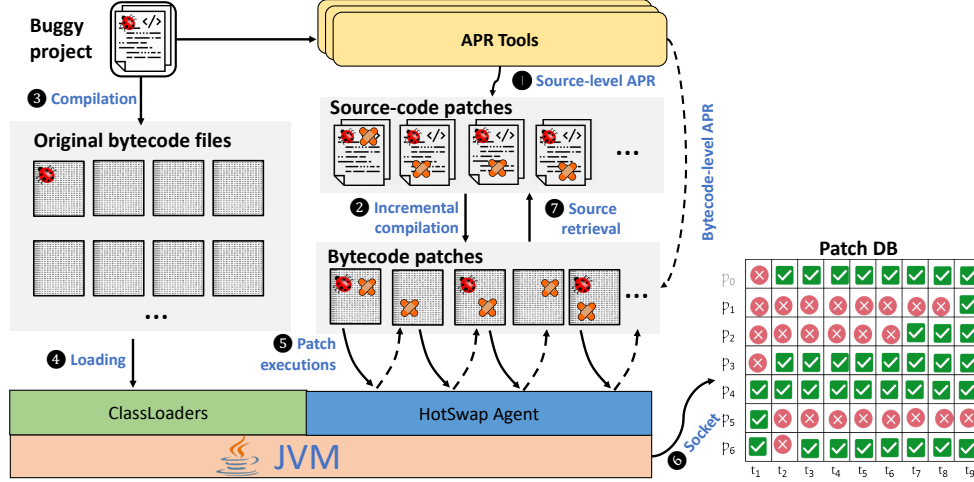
Buggy project

APR Tools

1 Source-level APR

3 Compilation

Source-code patches

Original bytecode files

...

...

2 Incremental compilation

7 Source retrieval

Bytecode-level APR

Bytecode patches

...

...

4 Loading

5 Patch executions

ClassLoaders

HotSwap Agent

JVM

6 Socket

Patch DB

| | | | | | | | | | |
|---|---|---|---|---|---|---|---|---|---|
| $p_0$ | ✗ | ✓ | ✓ | ✓ | ✓ | ✓ | ✓ | ✓ | ✓ |
| $p_1$ | ✗ | ✗ | ✗ | ✗ | ✗ | ✗ | ✗ | ✗ | ✓ |
| $p_2$ | ✗ | ✗ | ✗ | ✗ | ✗ | ✗ | ✓ | ✓ | ✓ |
| $p_3$ | ✗ | ✓ | ✓ | ✓ | ✓ | ✓ | ✓ | ✓ | ✓ |
| $p_4$ | ✓ | ✓ | ✓ | ✓ | ✓ | ✓ | ✓ | ✓ | ✓ |
| $p_5$ | ✓ | ✗ | ✗ | ✗ | ✗ | ✗ | ✗ | ✗ | ✗ |
| $p_6$ | ✓ | ✗ | ✓ | ✓ | ✓ | ✓ | ✓ | ✓ | ✓ |
| | $t_1$ | $t_2$ | $t_3$ | $t_4$ | $t_5$ | $t_6$ | $t_7$ | $t_8$ | $t_9$ |